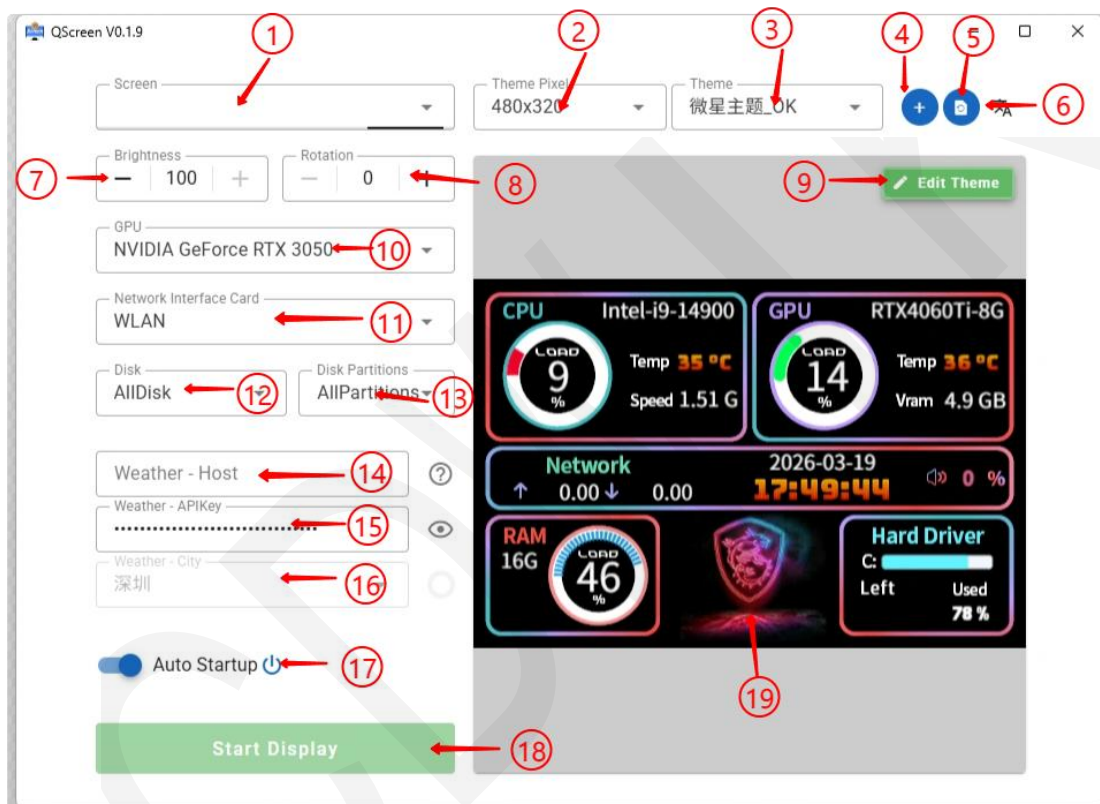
QScreen V0.1.9

1 2 3 4 5 6

Screen

Theme Pixel
480x320

Theme
微星主题_OK

Brightness
— 100 +
7

Rotation
— 0 +
8

9
Edit Theme

GPU
NVIDIA GeForce RTX 3050
10

Network Interface Card
WLAN
11

Disk
AllDisk
12

Disk Partitions
AllPartitions
13

Weather - Host
14

Weather - APIKey
••••••••••••••••••••••••••••••••
15

Weather - City
深圳
16

Auto Startup
17

Start Display
18

CPU Intel-i9-14900
LOAD 9 %
Temp 35 °C
Speed 1.51 G

GPU RTX4060Ti-8G
LOAD 14 %
Temp 36 °C
Vram 4.9 GB

Network
↑ 0.00 ↓ 0.00
2026-03-19
17:49:44
0 %

RAM
16G
LOAD 46 %

Hard Driver
C:
Left Used
78 %

19